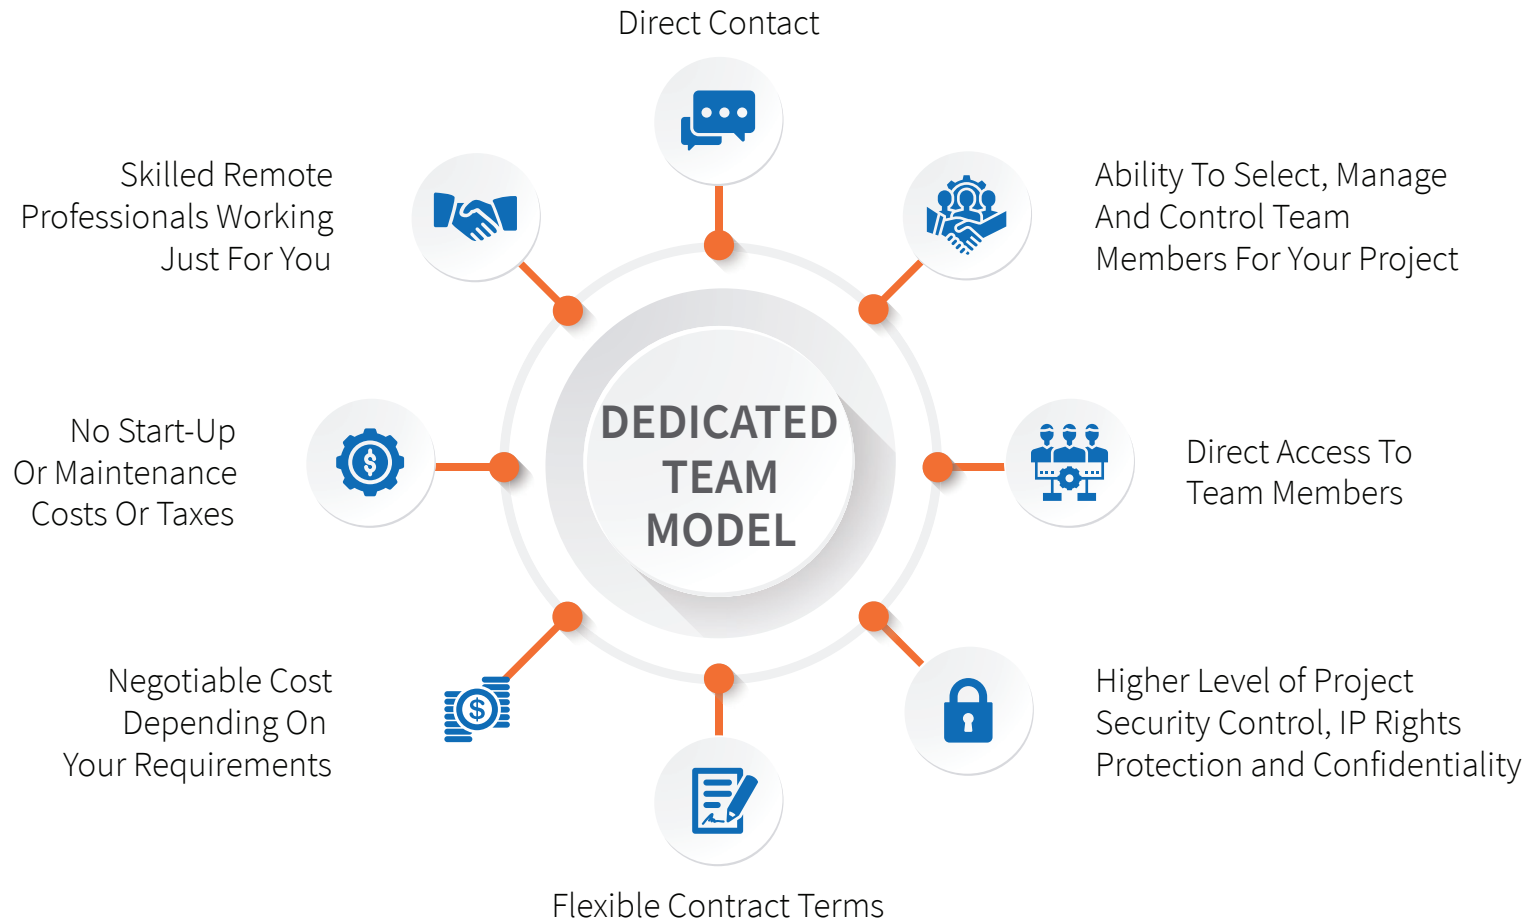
Direct Contact

Skilled Remote Professionals Working Just For You

Ability To Select, Manage And Control Team Members For Your Project

DEDICATED TEAM MODEL

No Start-Up Or Maintenance Costs Or Taxes

Direct Access To Team Members

Negotiable Cost Depending On Your Requirements

Higher Level of Project Security Control, IP Rights Protection and Confidentiality

Flexible Contract Terms